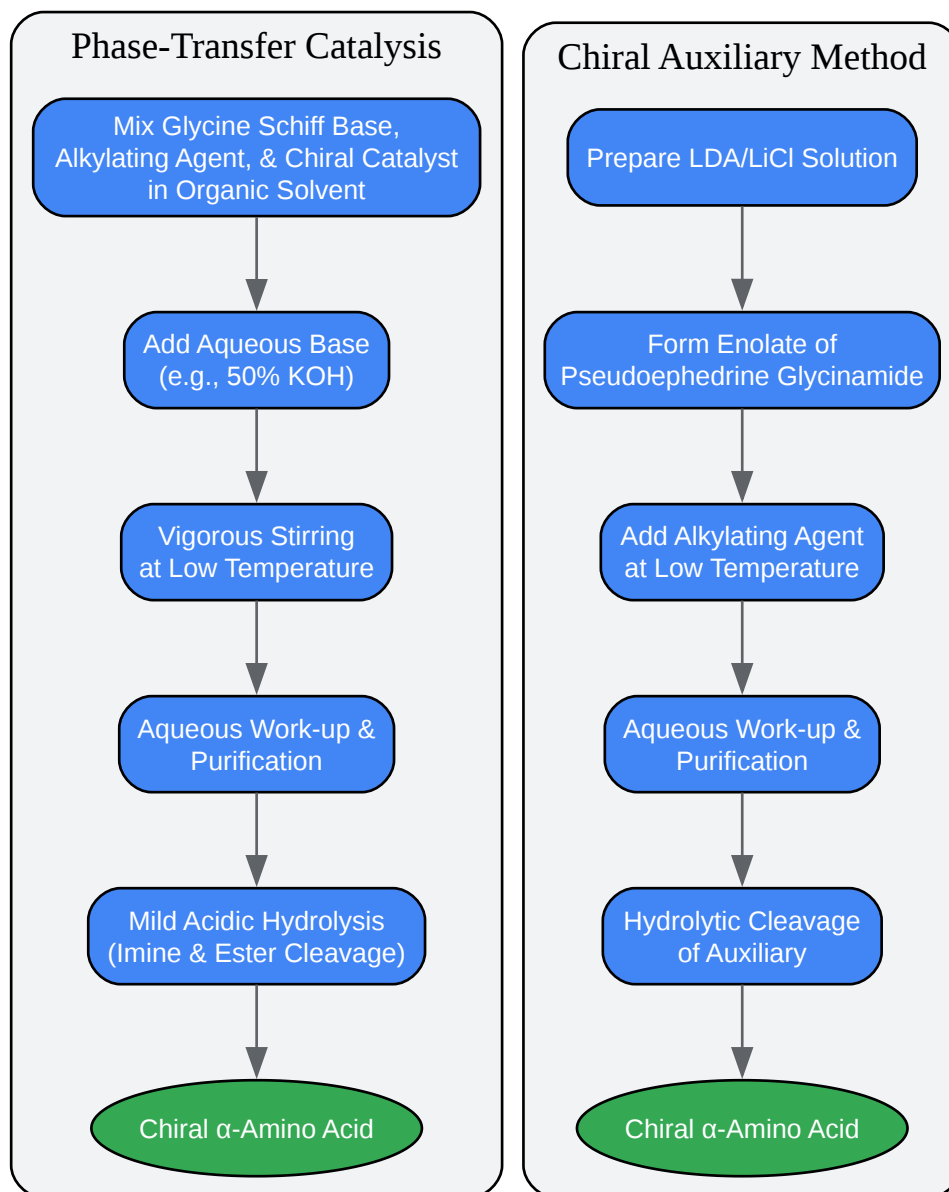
Phase-Transfer Catalysis

Mix Glycine Schiff Base, Alkylating Agent, & Chiral Catalyst in Organic Solvent

Add Aqueous Base (e.g., 50% KOH)

Vigorous Stirring at Low Temperature

Aqueous Work-up & Purification

Mild Acidic Hydrolysis (Imine & Ester Cleavage)

Chiral α-Amino Acid

Chiral Auxiliary Method

Prepare LDA/LiCl Solution

Form Enolate of Pseudoephedrine Glycinamide

Add Alkylating Agent at Low Temperature

Aqueous Work-up & Purification

Hydrolytic Cleavage of Auxiliary

Chiral α-Amino Acid